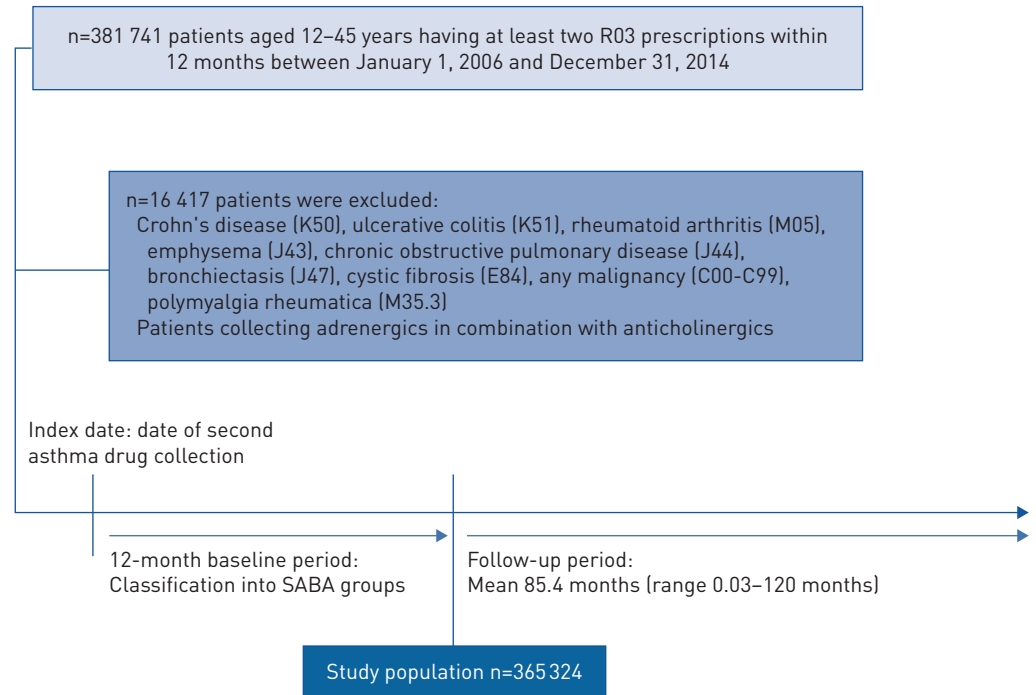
n=381 741 patients aged 12–45 years having at least two R03 prescriptions within 12 months between January 1, 2006 and December 31, 2014

n=16 417 patients were excluded:
Crohn's disease (K50), ulcerative colitis (K51), rheumatoid arthritis (M05), emphysema (J43), chronic obstructive pulmonary disease (J44), bronchiectasis (J47), cystic fibrosis (E84), any malignancy (C00-C99), polymyalgia rheumatica (M35.3)
Patients collecting adrenergics in combination with anticholinergics

Index date: date of second asthma drug collection

12-month baseline period: Classification into SABA groups

Follow-up period: Mean 85.4 months (range 0.03–120 months)

Study population n=365 324